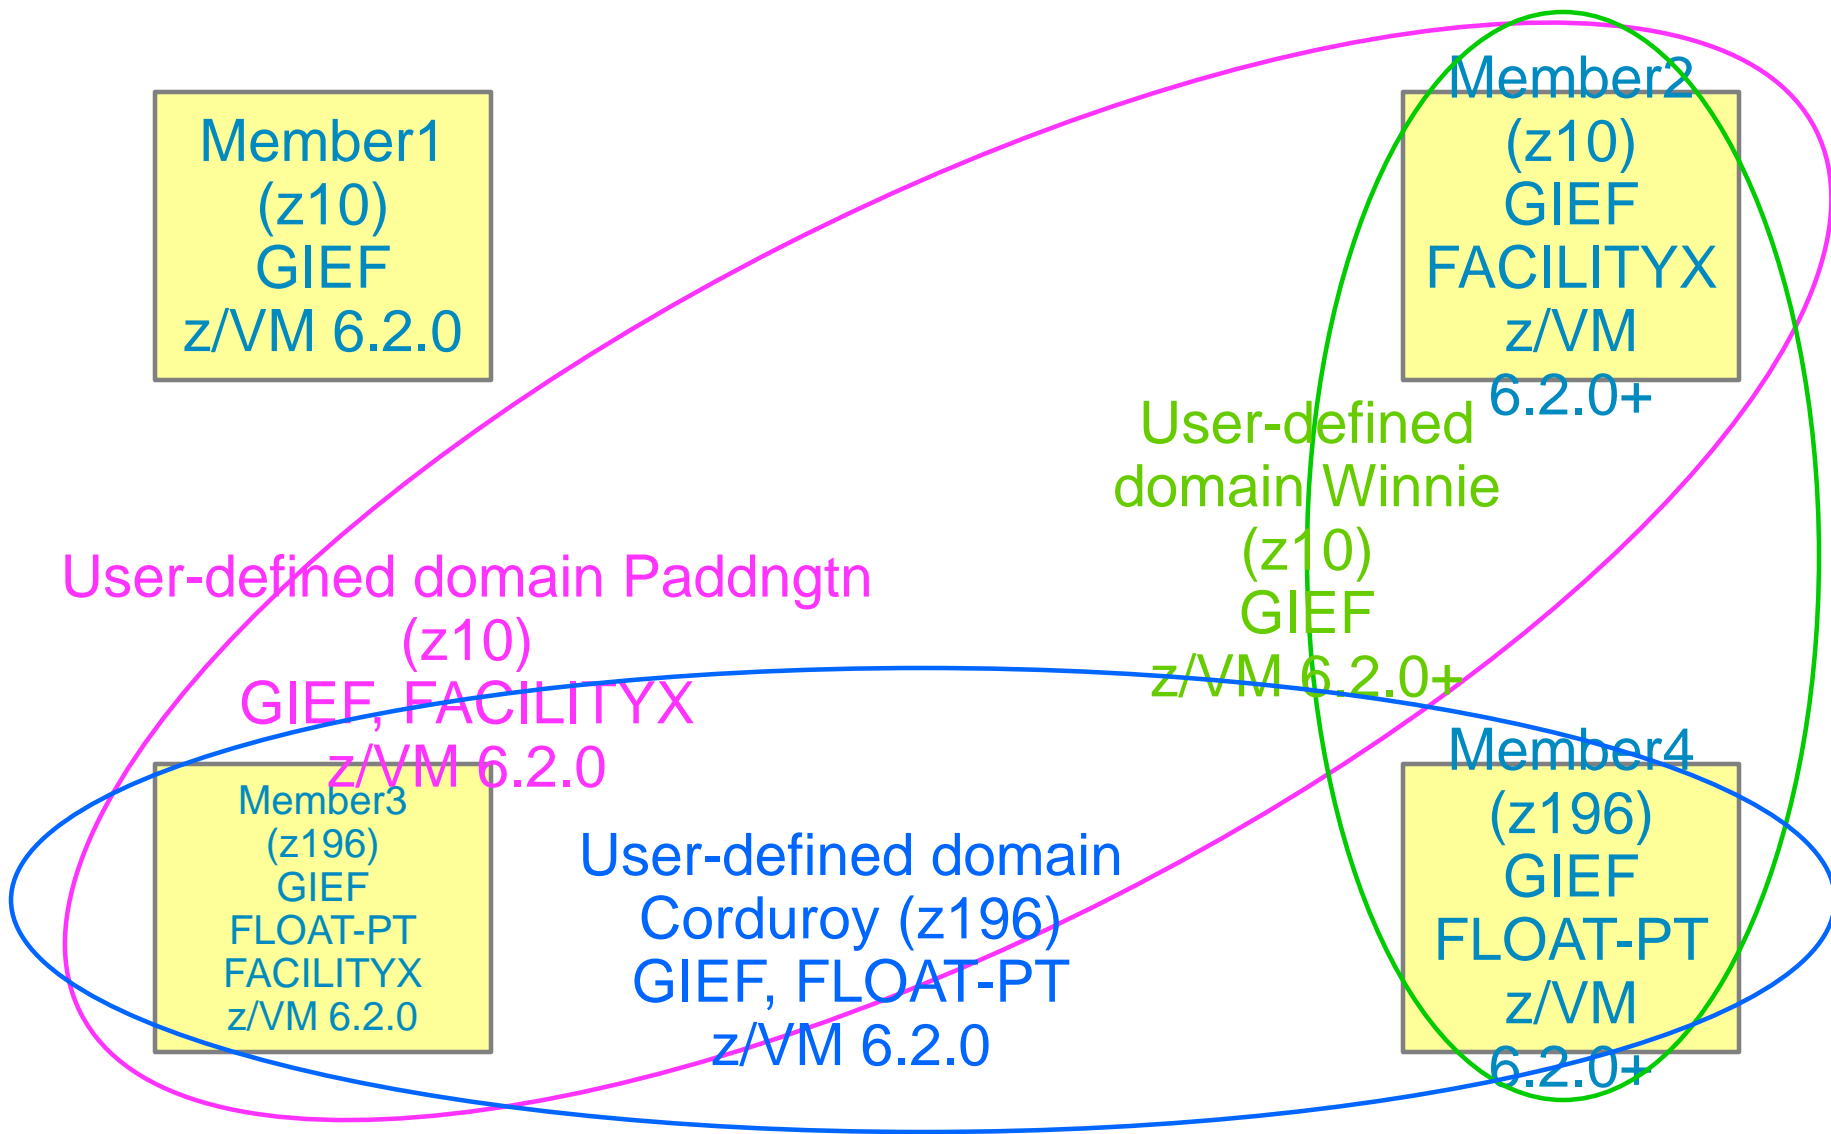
Member1
(z10)
GIEF
z/VM 6.2.0

Member2
(z10)
GIEF
FACILITYX
z/VM
6.2.0+

User-defined
domain Winnie
(z10)
GIEF
z/VM 6.2.0+

User-defined domain Paddngtn
(z10)
GIEF, FACILITYX
z/VM 6.2.0

Member3
(z196)
GIEF
FLOAT-PT
FACILITYX
z/VM 6.2.0

User-defined domain
Corduroy (z196)
GIEF, FLOAT-PT
z/VM 6.2.0

Member4
(z196)
GIEF
FLOAT-PT
z/VM
6.2.0+